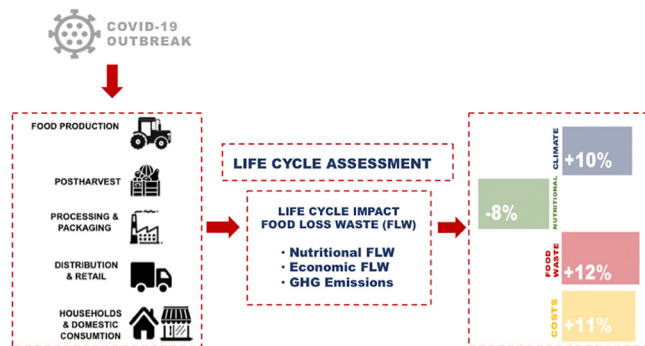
COVID-19 OUTBREAK

FOOD PRODUCTION

POSTHARVEST

PROCESSING & PACKAGING

DISTRIBUTION & RETAIL

HOUSEHOLDS & DOMESTIC CONSUMTION

LIFE CYCLE ASSESSMENT

LIFE CYCLE IMPACT FOOD LOSS WASTE (FLW)

• Nutritional FLW
• Economic FLW
• GHG Emissions

CLIMATE
+10%

NUTRITIONAL
-8%

FOOD WASTE
+12%

COSTS
+11%